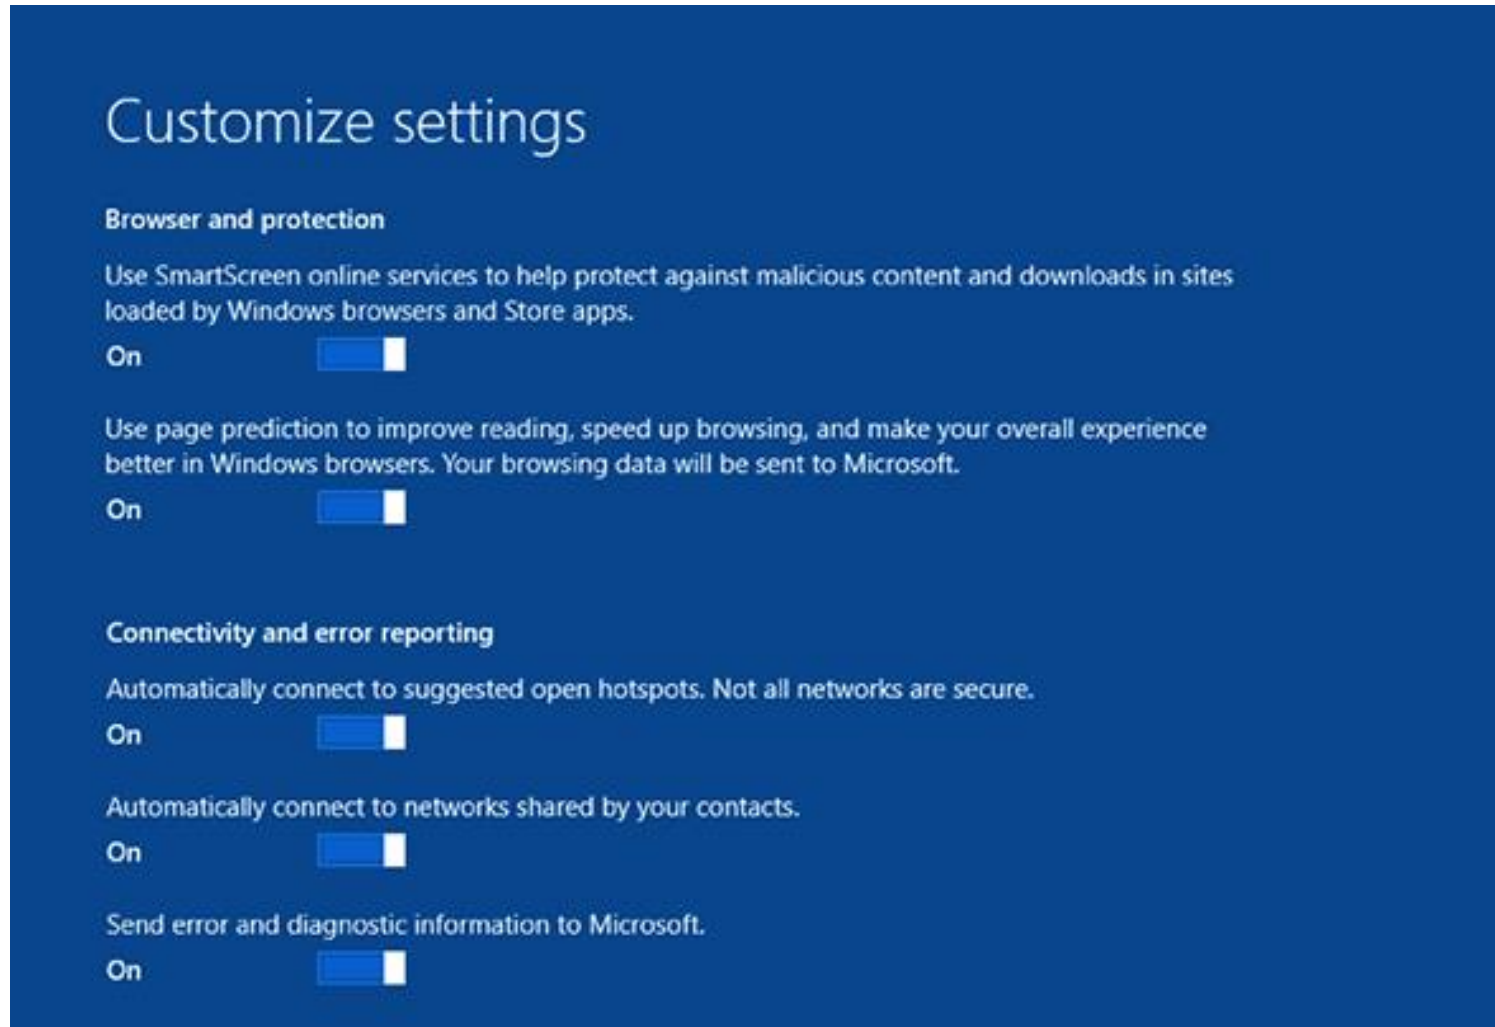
Customize settings

Browser and protection

Use SmartScreen online services to help protect against malicious content and downloads in sites loaded by Windows browsers and Store apps.

On

Use page prediction to improve reading, speed up browsing, and make your overall experience better in Windows browsers. Your browsing data will be sent to Microsoft.

On

Connectivity and error reporting

Automatically connect to suggested open hotspots. Not all networks are secure.

On

Automatically connect to networks shared by your contacts.

On

Send error and diagnostic information to Microsoft.

On